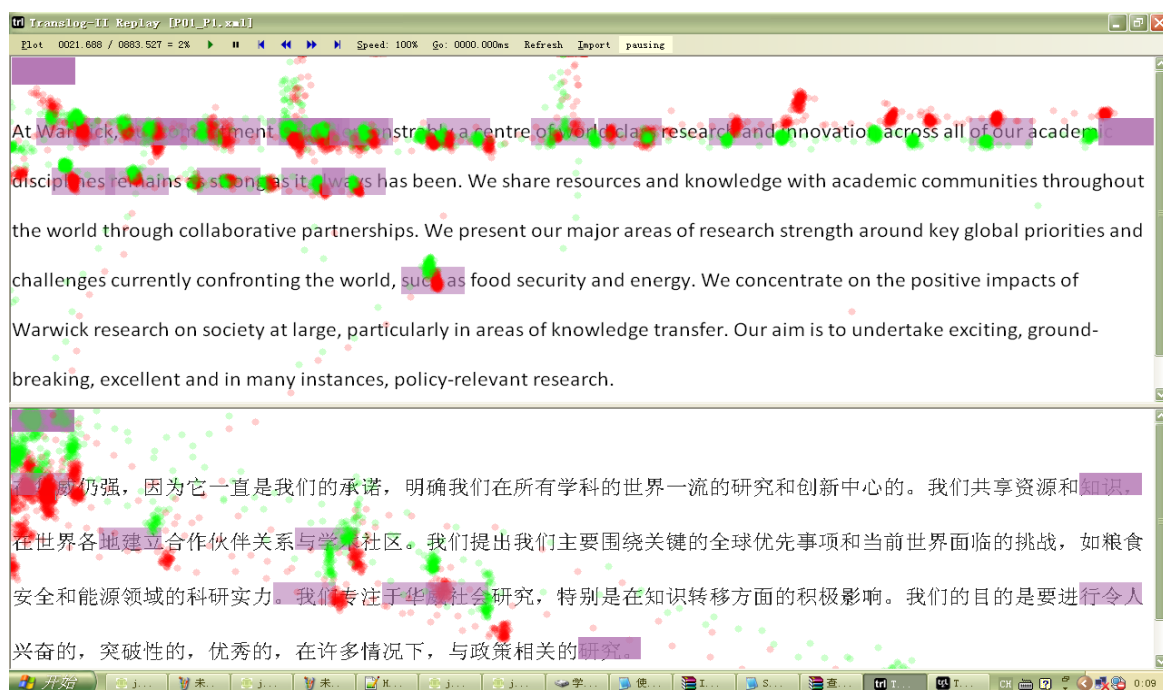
Translog-II Replay [P01_P1.xml]

Plot 0021.688 / 0883.527 = 2% Speed: 100% Go: 0000.000ms Refresh Import pausing

At Warwick, our commitment to being demonstrably a centre of world class research and innovation across all of our academic disciplines remains as strong as it always has been. We share resources and knowledge with academic communities throughout the world through collaborative partnerships. We present our major areas of research strength around key global priorities and challenges currently confronting the world, such as food security and energy. We concentrate on the positive impacts of Warwick research on society at large, particularly in areas of knowledge transfer. Our aim is to undertake exciting, ground-breaking, excellent and in many instances, policy-relevant research.

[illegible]威仍强，因为它一直是我们的承诺，明确我们在所有学科的世界一流的研究和创新中心的。我们共享资源和知识，在世界各地建立合作伙伴关系与学术社区。我们提出我们主要围绕关键的全球优先事项和当前世界面临的挑战，如粮食安全和能源领域的科研实力。我们专注于华威社会研究，特别是在知识转移方面的积极影响。我们的目的是要进行令人兴奋的，突破性的，优秀的，在许多情况下，与政策相关的研究。

开始 j... 未... j... 未... H... j... j... 学... 使... I... S... 查... T... T... CH 0:09